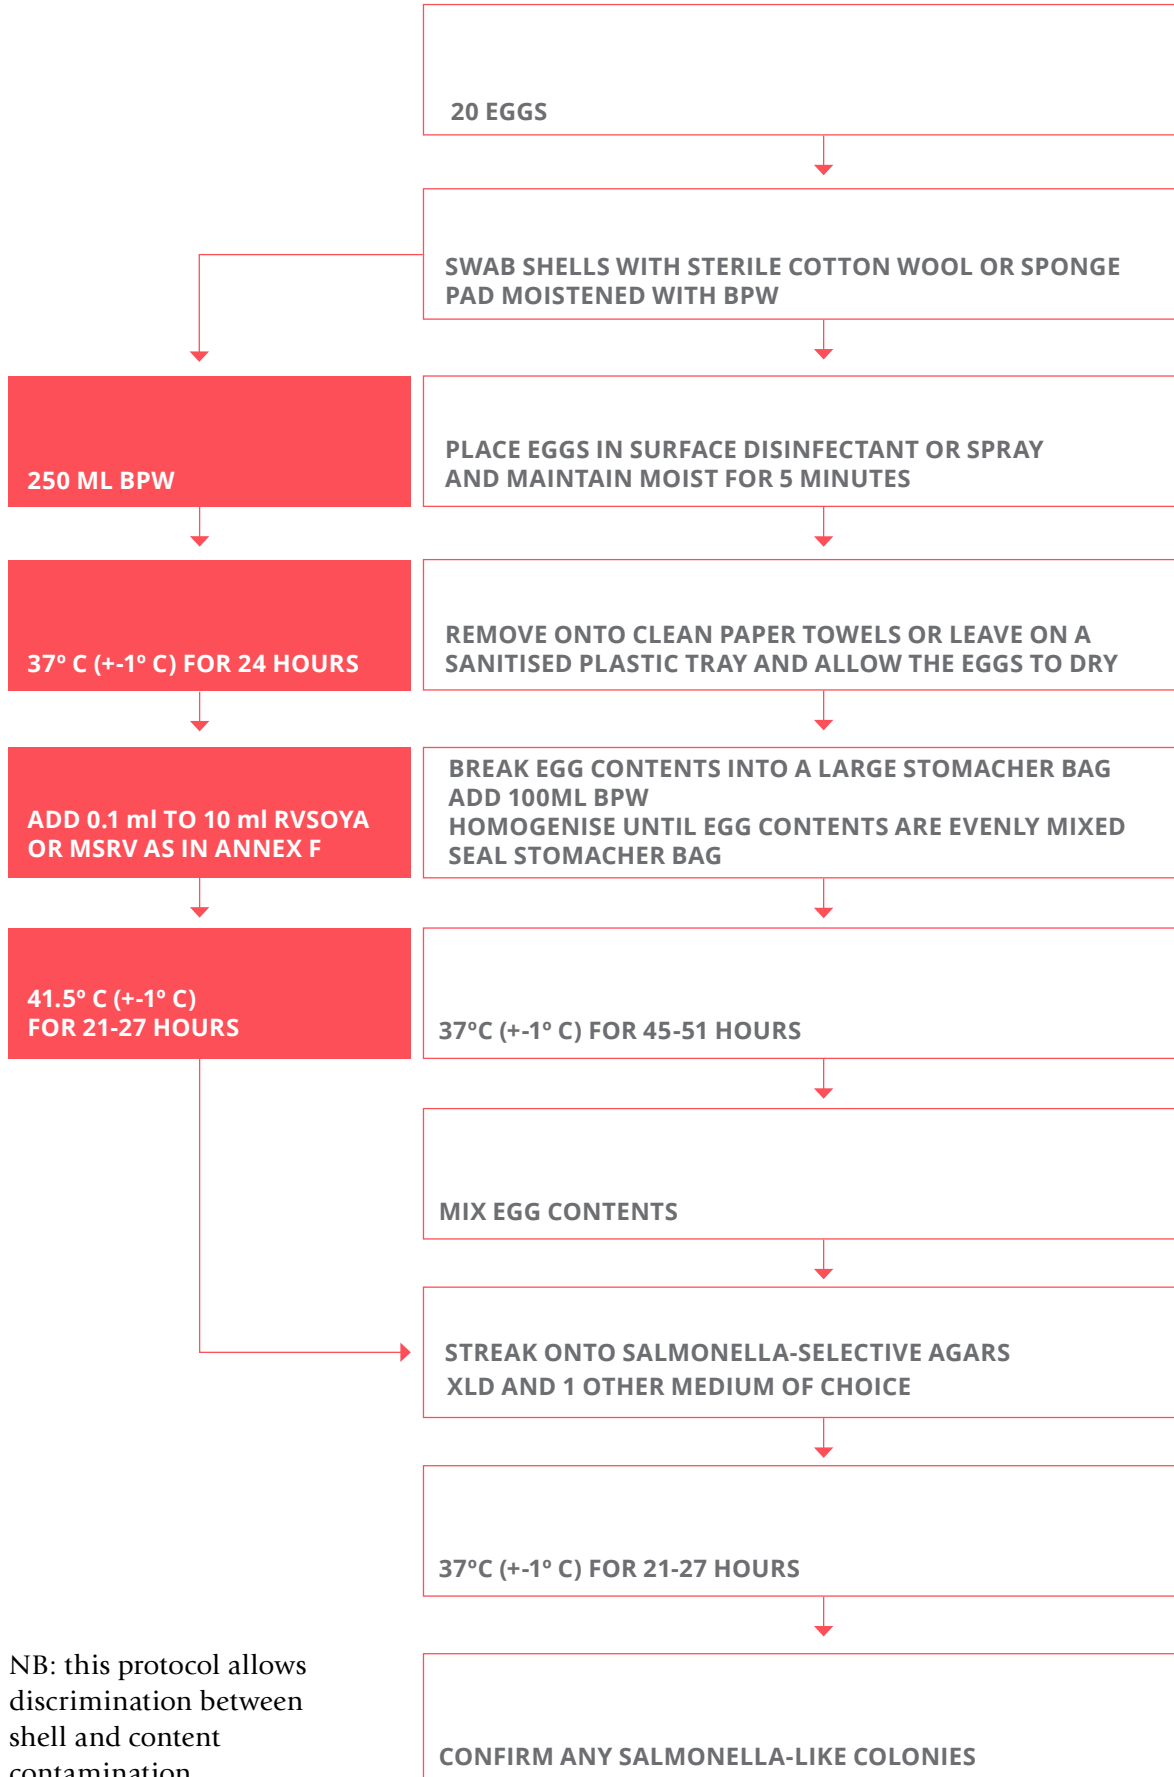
20 EGGS

SWAB SHELLS WITH STERILE COTTON WOOL OR SPONGE PAD MOISTENED WITH BPW

250 ML BPW

PLACE EGGS IN SURFACE DISINFECTANT OR SPRAY AND MAINTAIN MOIST FOR 5 MINUTES

37° C (+-1° C) FOR 24 HOURS

REMOVE ONTO CLEAN PAPER TOWELS OR LEAVE ON A SANITISED PLASTIC TRAY AND ALLOW THE EGGS TO DRY

ADD 0.1 ml TO 10 ml RVSOYA OR MSRV AS IN ANNEX F

BREAK EGG CONTENTS INTO A LARGE STOMACHER BAG
ADD 100ML BPW
HOMOGENISE UNTIL EGG CONTENTS ARE EVENLY MIXED
SEAL STOMACHER BAG

41.5° C (+-1° C)
FOR 21-27 HOURS

37°C (+-1° C) FOR 45-51 HOURS

MIX EGG CONTENTS

STREAK ONTO SALMONELLA-SELECTIVE AGARS
XLD AND 1 OTHER MEDIUM OF CHOICE

37°C (+-1° C) FOR 21-27 HOURS

NB: this protocol allows discrimination between shell and content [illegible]

CONFIRM ANY SALMONELLA-LIKE COLONIES